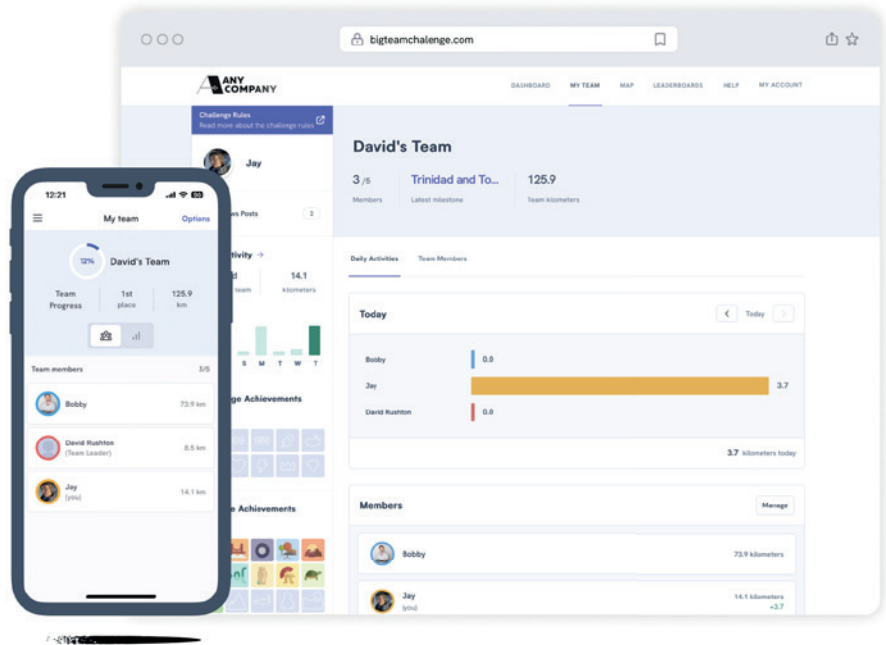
bigteamchalenge.com

ANY COMPANY

DASHBOARD MY TEAM MAP LEADERBOARDS HELP MY ACCOUNT

Challenge Rules
Read more about the challenge rules

Jay

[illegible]s Posts 2

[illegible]tivity →

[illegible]d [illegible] team

14.1 kilometers

S M T W T

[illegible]e Achievements

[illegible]e Achievements

David's Team

3 /5
Members

Trinidad and To...
Latest milestone

125.9
Team kilometers

Daily Activities Team Members

Today

Today

Bobby 0.0

Jay 3.7

David Rushton 0.0

3.7 kilometers today

Members

Manage

Bobby 73.9 kilometers

Jay (you) 14.1 kilometers +3.7

12:21

My team Options

12%

David's Team

Team Progress

1st place

125.9 km

Team members 3/5

Bobby 73.9 km

David Rushton (Team Leader) 8.5 km

Jay (you) 14.1 km